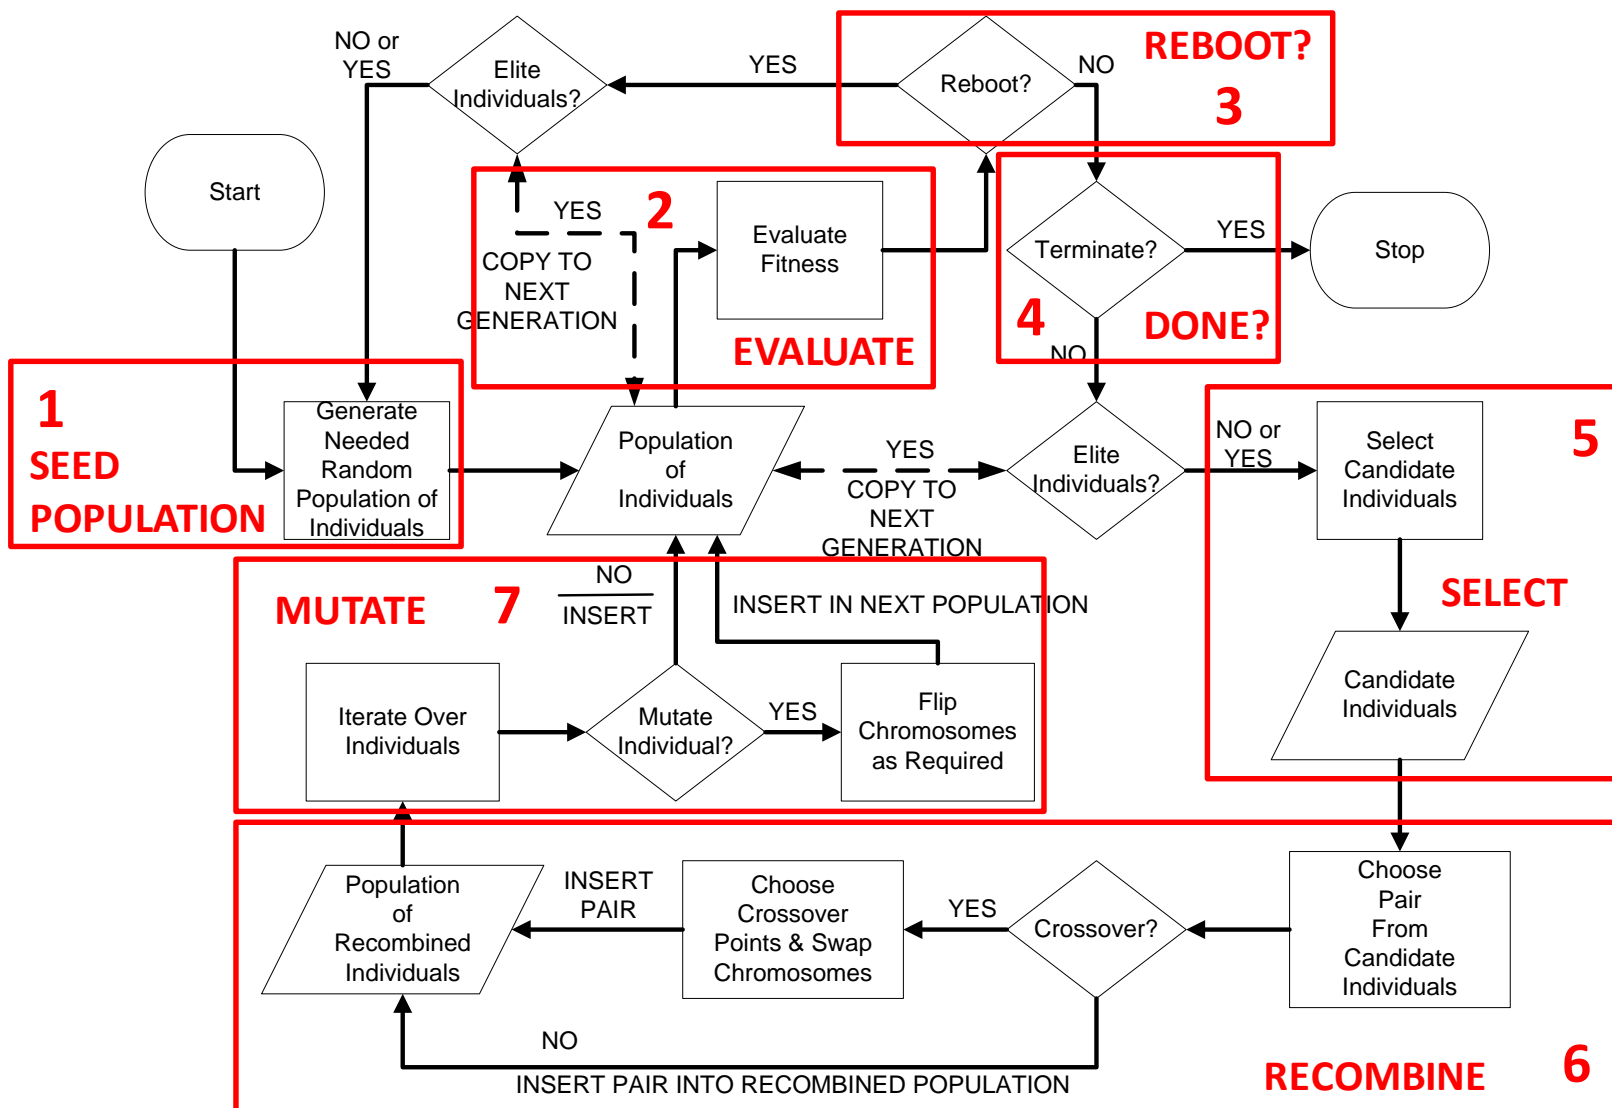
NO or YES

Elite Individuals?

YES

Reboot?

NO

REBOOT?

3

Start

YES

COPY TO NEXT GENERATION

2

Evaluate Fitness

EVALUATE

Terminate?

YES

Stop

4

DONE?

NO

1

SEED POPULATION

Generate Needed Random Population of Individuals

Population of Individuals

YES

COPY TO NEXT GENERATION

Elite Individuals?

NO or YES

Select Candidate Individuals

5

SELECT

Candidate Individuals

MUTATE

7

NO

INSERT

INSERT IN NEXT POPULATION

Iterate Over Individuals

Mutate Individual?

YES

Flip Chromosomes as Required

Population of Recombined Individuals

INSERT PAIR

Choose Crossover Points & Swap Chromosomes

YES

Crossover?

Choose Pair From Candidate Individuals

NO

INSERT PAIR INTO RECOMBINED POPULATION

RECOMBINE

6